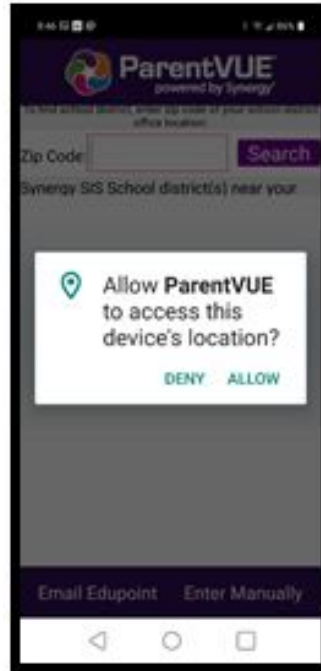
3:46

ParentVUE
powered by Synergy

To find school district, enter zip code of your school district office location:

Zip Code Search

Synergy SIS School district(s) near your

Allow **ParentVUE** to access this device's location?

DENY ALLOW

Email Edupoint Enter Manually